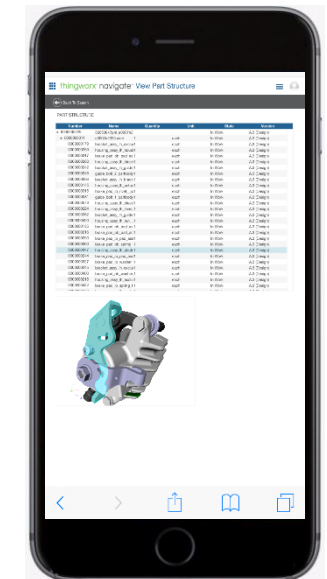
thingworx navigate View Part Structure

Back To Search

PART STRUCTURE

| Number | Name | Quantity | Unit | State | Version |
|---|---|---|---|---|---|
| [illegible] | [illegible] | | | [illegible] | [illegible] |
| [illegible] | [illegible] | | | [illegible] | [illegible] |
| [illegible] | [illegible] | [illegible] | each | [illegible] | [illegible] |
| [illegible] | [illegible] | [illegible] | each | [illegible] | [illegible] |
| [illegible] | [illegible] | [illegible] | each | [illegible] | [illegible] |
| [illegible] | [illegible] | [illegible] | each | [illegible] | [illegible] |
| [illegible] | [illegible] | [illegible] | each | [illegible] | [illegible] |
| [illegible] | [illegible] | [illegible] | each | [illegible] | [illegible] |
| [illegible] | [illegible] | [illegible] | each | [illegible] | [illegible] |
| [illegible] | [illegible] | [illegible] | each | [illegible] | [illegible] |
| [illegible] | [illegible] | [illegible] | each | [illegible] | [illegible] |
| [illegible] | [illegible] | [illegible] | each | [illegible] | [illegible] |
| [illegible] | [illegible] | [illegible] | each | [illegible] | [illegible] |
| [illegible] | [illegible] | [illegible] | each | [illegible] | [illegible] |
| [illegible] | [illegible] | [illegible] | each | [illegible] | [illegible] |
| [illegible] | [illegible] | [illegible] | each | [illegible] | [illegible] |
| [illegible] | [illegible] | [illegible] | each | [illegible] | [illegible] |
| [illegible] | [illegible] | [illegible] | each | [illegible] | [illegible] |
| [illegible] | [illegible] | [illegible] | each | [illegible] | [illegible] |
| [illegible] | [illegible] | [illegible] | each | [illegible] | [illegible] |
| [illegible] | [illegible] | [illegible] | each | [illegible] | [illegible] |
| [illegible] | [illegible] | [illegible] | each | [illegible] | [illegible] |
| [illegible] | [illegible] | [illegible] | each | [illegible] | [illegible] |
| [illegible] | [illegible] | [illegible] | each | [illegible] | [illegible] |